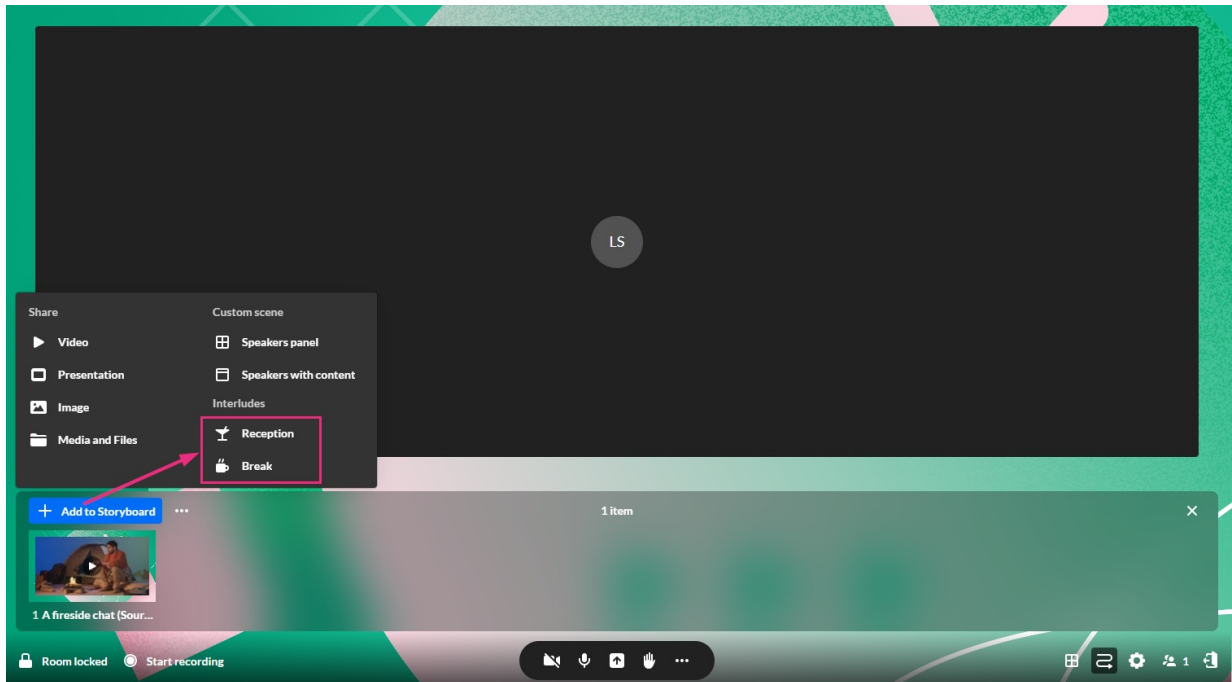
LS

Share
Video
Presentation
Image
Media and Files

Custom scene
Speakers panel
Speakers with content
Interludes
Reception
Break

Add to Storyboard
...
1 item
×
1 A fireside chat (Sour...

Room locked
Start recording
...
1